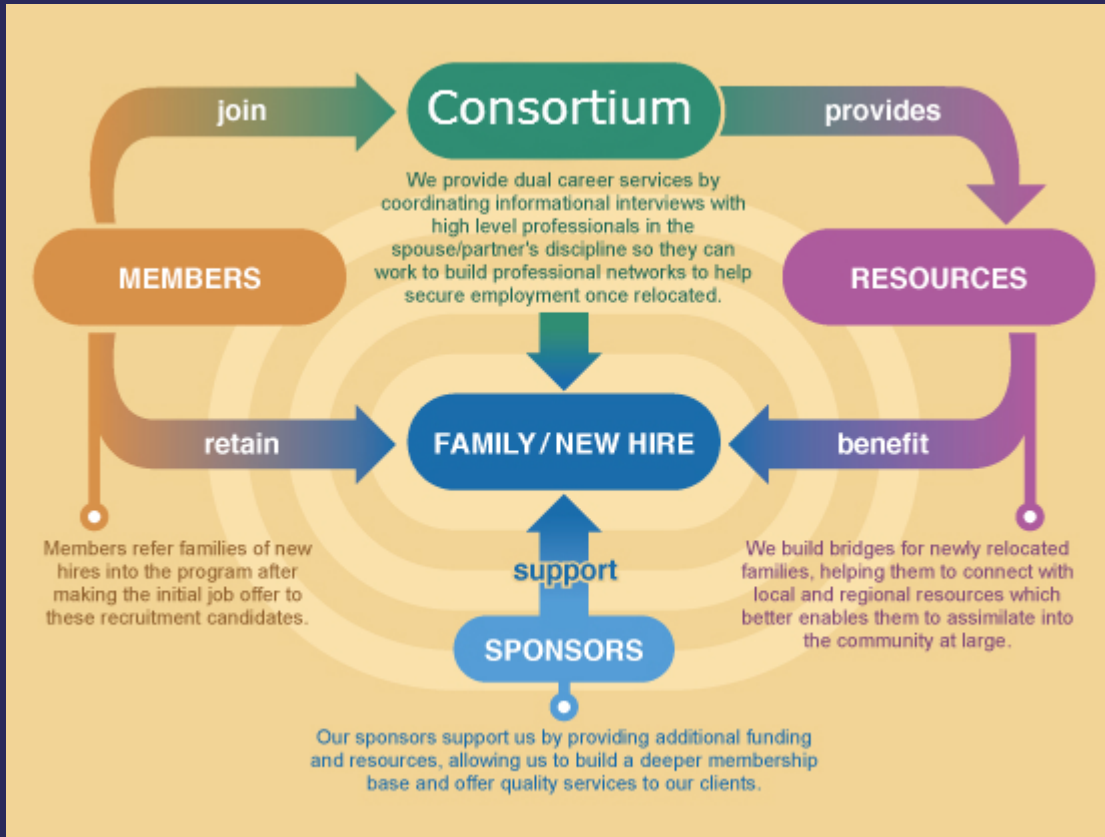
join

Consortium

provides

We provide dual career services by coordinating informational interviews with high level professionals in the spouse/partner's discipline so they can work to build professional networks to help secure employment once relocated.

MEMBERS

RESOURCES

retain

FAMILY / NEW HIRE

benefit

Members refer families of new hires into the program after making the initial job offer to these recruitment candidates.

support

We build bridges for newly relocated families, helping them to connect with local and regional resources which better enables them to assimilate into the community at large.

SPONSORS

Our sponsors support us by providing additional funding and resources, allowing us to build a deeper membership base and offer quality services to our clients.